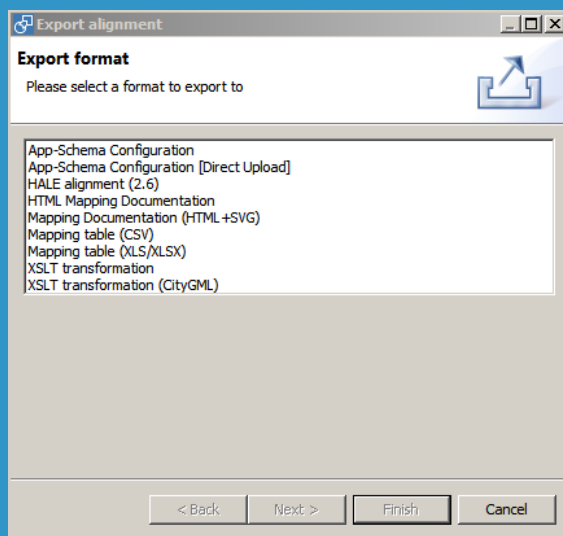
Export alignment

Export format

Please select a format to export to

App-Schema Configuration
App-Schema Configuration [Direct Upload]
HALE alignment (2.6)
HTML Mapping Documentation
Mapping Documentation (HTML+SVG)
Mapping table (CSV)
Mapping table (XLS/XLSX)
XSLT transformation
XSLT transformation (CityGML)

< Back
Next >
Finish
Cancel